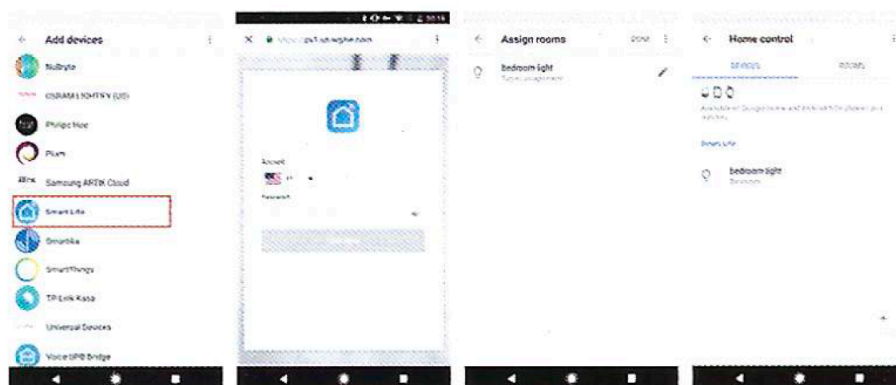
Add devices

Nubryte

OSRAM LIGHTIFY (US)

Philips Hue

Plum

Samsung ARTIK Cloud

Smart Life

Smartika

SmartThings

TP Link Kasa

Universal Devices

Voice UPB Bridge

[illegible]ps1.us.wgine.com

Account

Password

Assign rooms

DONE

bedroom light

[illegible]

Home control

DEVICES

ROOMS

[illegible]

Smart Life

bedroom light

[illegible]